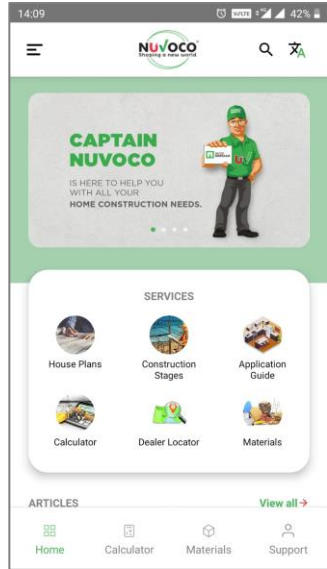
14:09
42%

NUVOCO
Shaping a new world

CAPTAIN NUVOCO
IS HERE TO HELP YOU WITH ALL YOUR HOME CONSTRUCTION NEEDS.

SERVICES

House Plans
Construction Stages
Application Guide
Calculator
Dealer Locator
Materials

ARTICLES
View all →

Home
Calculator
Materials
Support